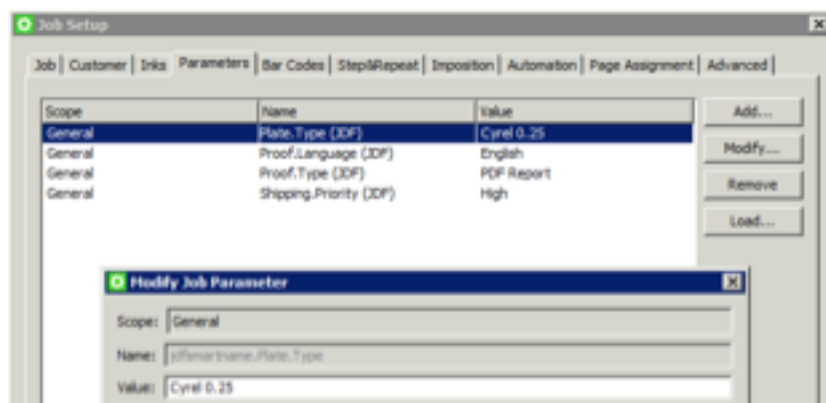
Job Setup

Job | Customer | Inks | Parameters | Bar Codes | Step&Repeat | Imposition | Automation | Page Assignment | Advanced

| Scope | Name | Value |
|---|---|---|
| General | Plate.Type (JDF) | Cyrel 0.25 |
| General | Proof.Language (JDF) | English |
| General | Proof.Type (JDF) | PDF Report |
| General | Shipping.Priority (JDF) | High |

Add...
Modify...
Remove
Load...

Modify Job Parameter

Scope: General

Name: jdfsmartname.Plate.Type

Value: Cyrel 0.25